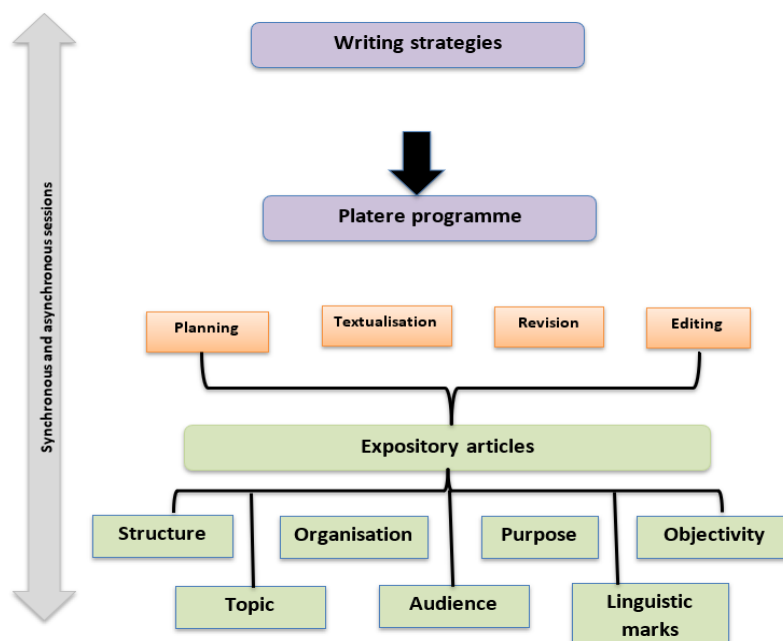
Synchronous and asynchronous sessions

Writing strategies

Platere programme

Planning

Textualisation

Revision

Editing

Expository articles

Structure

Organisation

Purpose

Objectivity

Topic

Audience

Linguistic marks